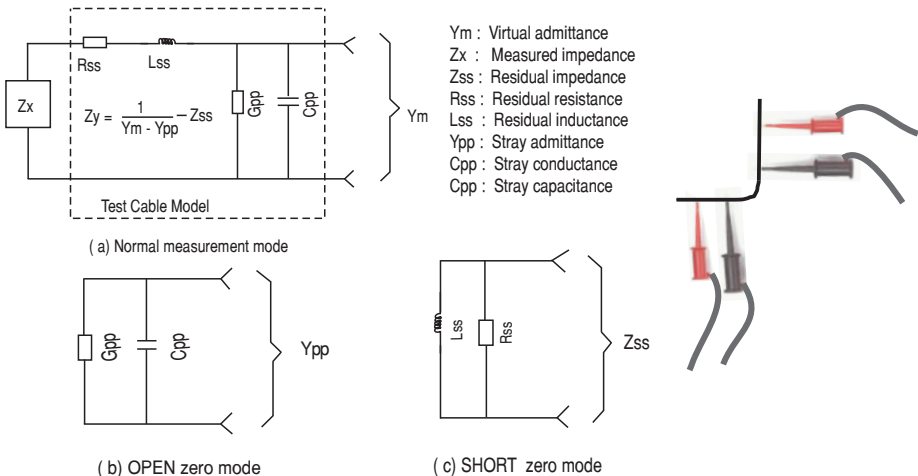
Rss Lss

Zx

$Zy = \frac{1}{Ym - Ypp} - Zss$

Gpp Cpp

Ym

Test Cable Model

Ym : Virtual admittance
Zx : Measured impedance
Zss : Residual impedance
Rss : Residual resistance
Lss : Residual inductance
Ypp : Stray admittance
Cpp : Stray conductance
Cpp : Stray capacitance

( a) Normal measurement mode

Gpp Cpp

Ypp

( b) OPEN zero mode

Lss Rss

Zss

( c) SHORT zero mode